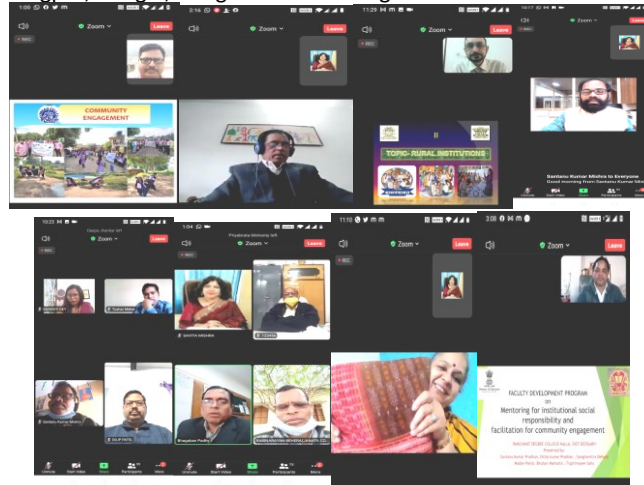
1:00
Zoom
Leave
REC
COMMUNITY ENGAGEMENT

2:16
Zoom
Leave

11:29
Zoom
Leave
REC
TOPIC- RURAL INSTITUTIONS

Zoom
Leave
Santanu Kumar Mishra to Everyone
Good morning from Santanu Kumar Mis

10:23
Zoom
Leave
REC
Santanu Kumar Mishra
DILIP PATIL
Unmute
Start Video
Share
Participants
More

1:04
Priyabrata Mohanty
Zoom
Leave
REC
SAVITA MISHRA
Bhagaban Padhy
Unmute
Start Video
Share
Participants
More

11:10
Zoom
Leave

3:09
Zoom
Leave
FACULTY DEVELOPMENT PROGRAM
on
Mentoring for institutional social responsibility and facilitation for community engagement